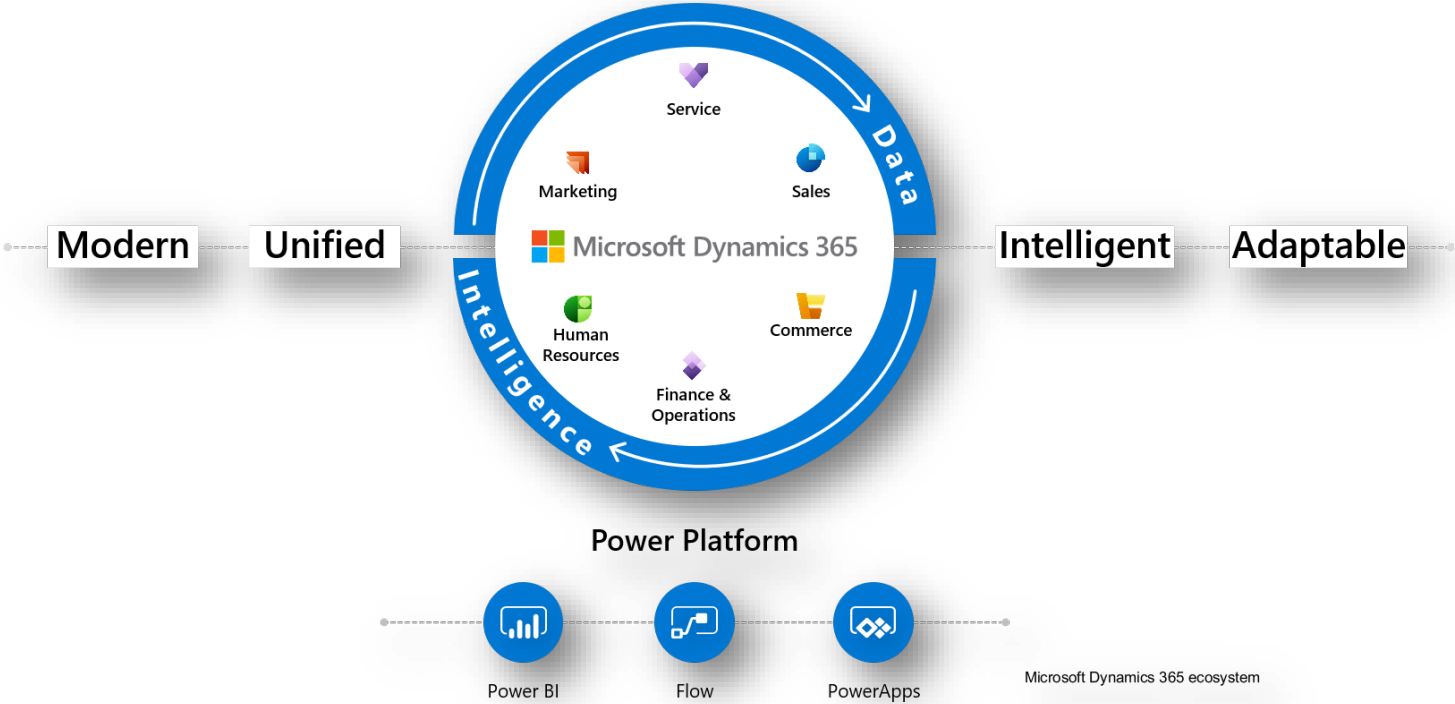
Modern

Unified

Service

Data

Marketing

Sales

Microsoft Dynamics 365

Intelligent

Adaptable

Intelligence

Human Resources

Commerce

Finance & Operations

Power Platform

Power BI

Flow

PowerApps

Microsoft Dynamics 365 ecosystem